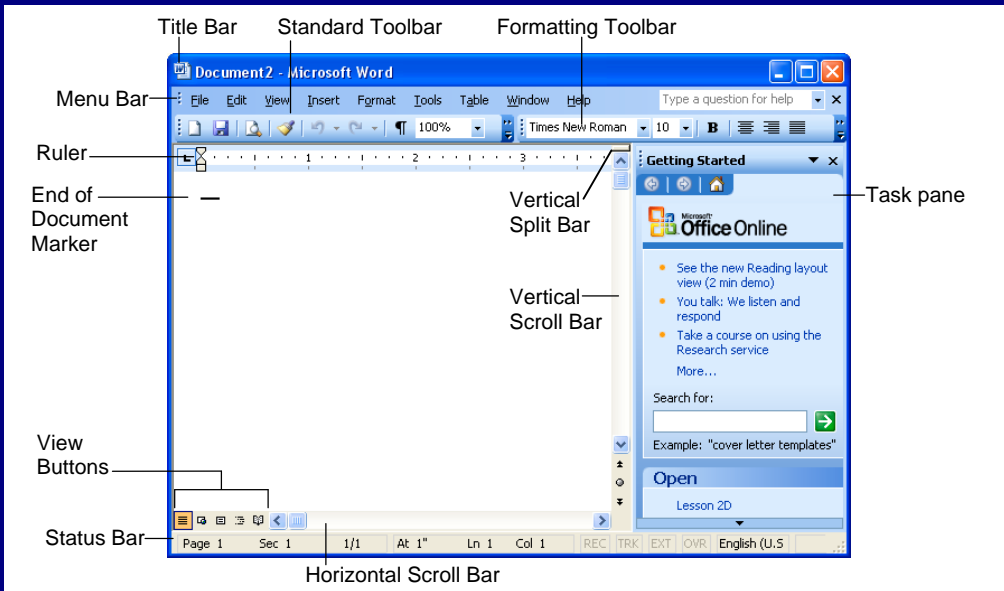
Title Bar

Standard Toolbar

Formatting Toolbar

Document2 - Microsoft Word

Menu Bar

File Edit View Insert Format Tools Table Window Help

Type a question for help

100%

Times New Roman 10 B

Ruler

1 2 3

Getting Started

End of Document Marker

Vertical Split Bar

Task pane

Microsoft Office Online

See the new Reading layout view (2 min demo)

You talk: We listen and respond

Take a course on using the Research service

More...

Vertical Scroll Bar

Search for:

Example: "cover letter templates"

View Buttons

Open

Lesson 2D

Status Bar

Page 1 Sec 1 1/1 At 1" Ln 1 Col 1 REC TRK EXT OVR English (U.S

Horizontal Scroll Bar